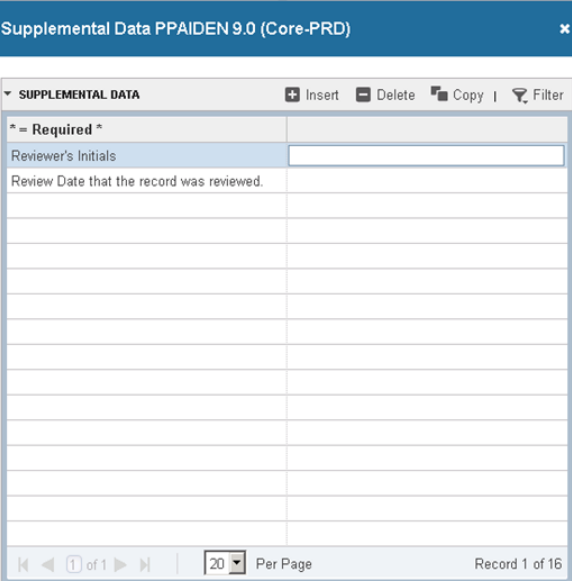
Supplemental Data PPAIDEN 9.0 (Core-PRD)

SUPPLEMENTAL DATA

Insert Delete Copy | Filter

| * = Required * | |
|---|---|
| Reviewer's Initials | |
| Review Date that the record was reviewed. | |

1 of 1

20 Per Page

Record 1 of 16